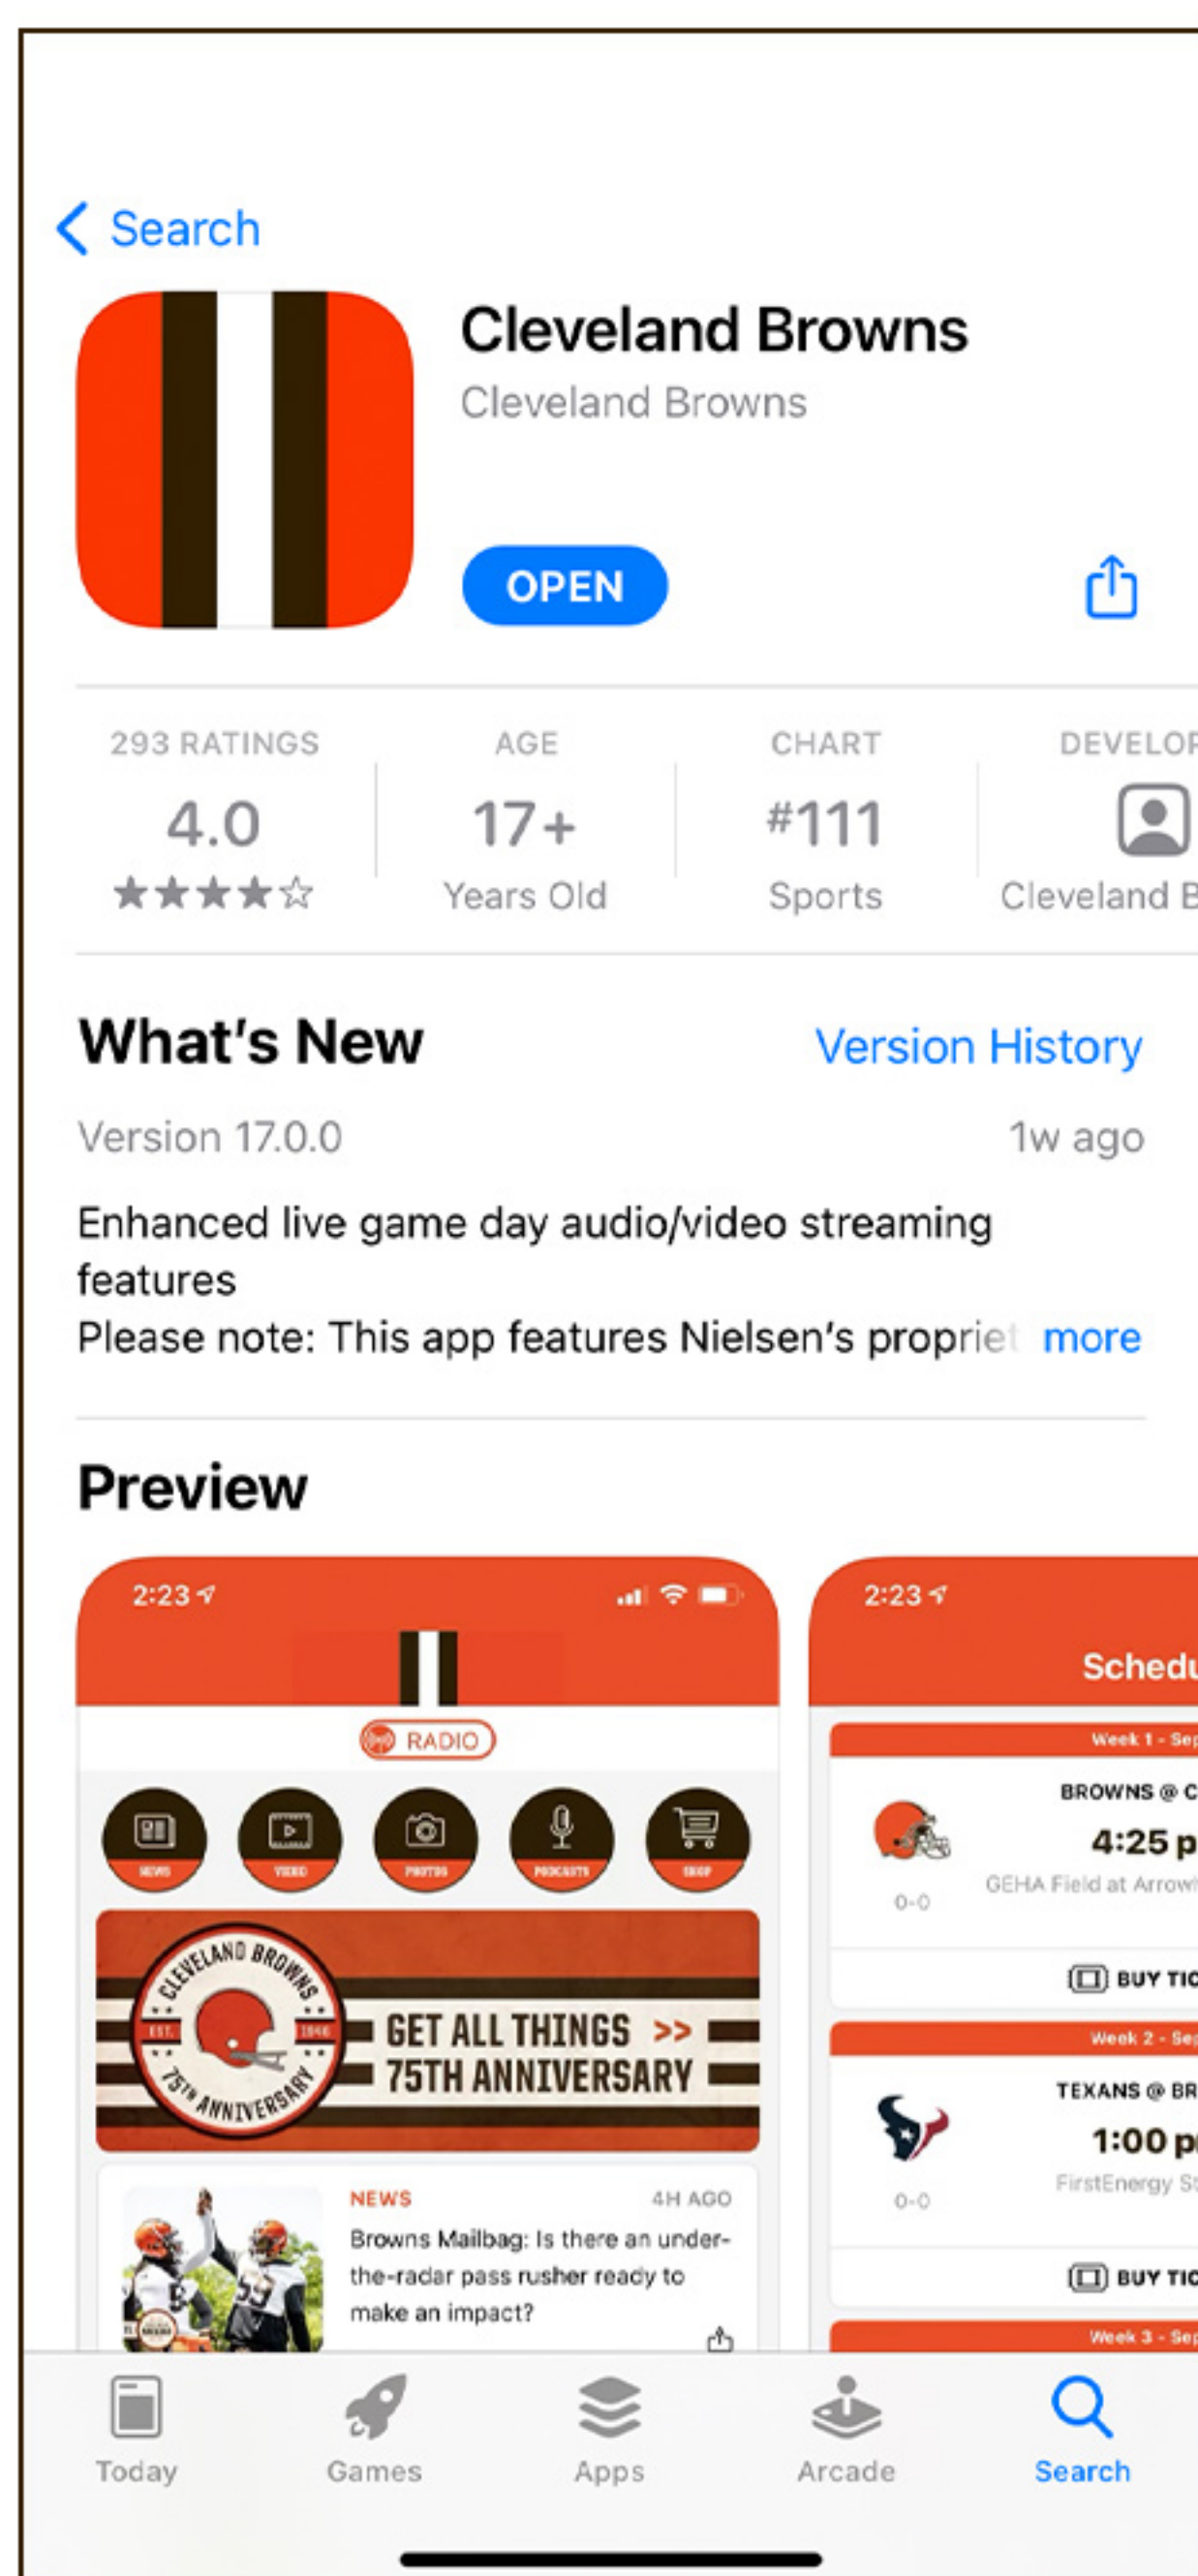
Search

Cleveland Browns
Cleveland Browns

OPEN

293 RATINGS
4.0
★★★★☆

AGE
17+
Years Old

CHART
#111
Sports

DEVELOP
Cleveland B

What's New
Version History

Version 17.0.0
1w ago

Enhanced live game day audio/video streaming features
Please note: This app features Nielsen's propriet more

Preview

2:23
RADIO
NEWS VIDEO PHOTOS PODCASTS SHOP
CLEVELAND BROWNS EST. 1946 75TH ANNIVERSARY
GET ALL THINGS >> 75TH ANNIVERSARY

NEWS 4H AGO
Browns Mailbag: Is there an under-the-radar pass rusher ready to make an impact?

2:23
Schedu
Week 1 - Sep
BROWNS @ C
4:25 p
GEHA Field at Arrowh
0-0
BUY TIC
Week 2 - Sep
TEXANS @ BR
1:00 p
FirstEnergy St
0-0
BUY TIC
Week 3 - Sep

Today Games Apps Arcade Search